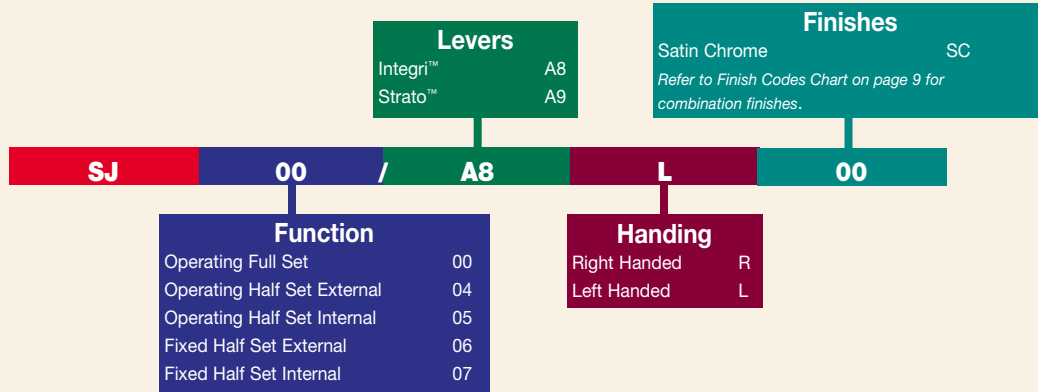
Levers
Integri™ A8
Strato™ A9

Finishes
Satin Chrome SC
Refer to Finish Codes Chart on page 9 for combination finishes.

SJ 00 / A8 L 00

Function
Operating Full Set 00
Operating Half Set External 04
Operating Half Set Internal 05
Fixed Half Set External 06
Fixed Half Set Internal 07

Handing
Right Handed R
Left Handed L